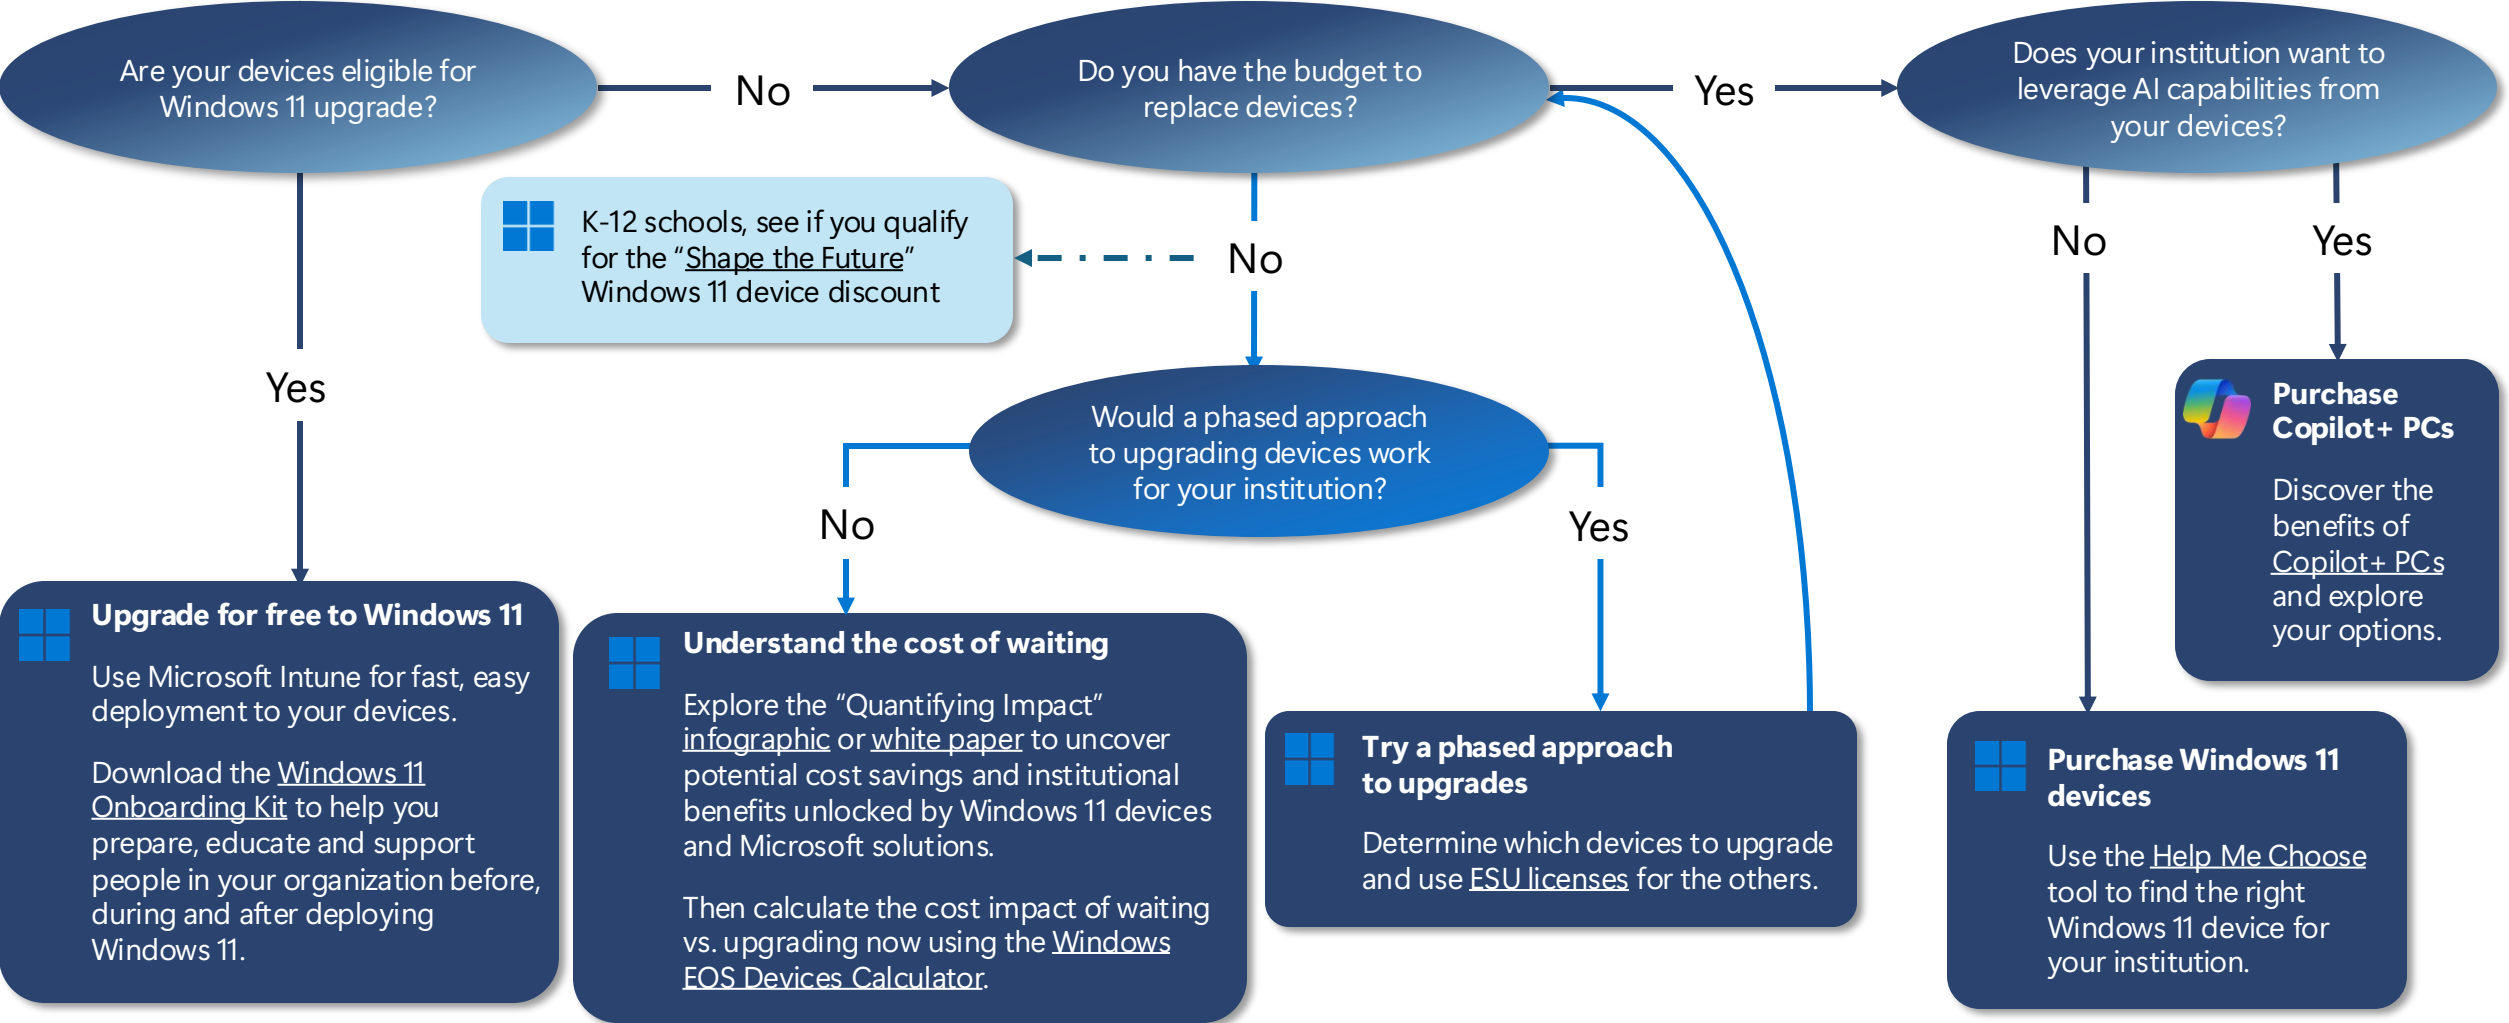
Are your devices eligible for Windows 11 upgrade?

No

Do you have the budget to replace devices?

Yes

Does your institution want to leverage AI capabilities from your devices?

K-12 schools, see if you qualify for the "Shape the Future" Windows 11 device discount

No

No

Yes

Yes

Purchase Copilot+ PCs

Discover the benefits of Copilot+ PCs and explore your options.

Would a phased approach to upgrading devices work for your institution?

No

Yes

Upgrade for free to Windows 11

Use Microsoft Intune for fast, easy deployment to your devices.

Download the Windows 11 Onboarding Kit to help you prepare, educate and support people in your organization before, during and after deploying Windows 11.

Understand the cost of waiting

Explore the "Quantifying Impact" infographic or white paper to uncover potential cost savings and institutional benefits unlocked by Windows 11 devices and Microsoft solutions.

Then calculate the cost impact of waiting vs. upgrading now using the Windows EOS Devices Calculator.

Try a phased approach to upgrades

Determine which devices to upgrade and use ESU licenses for the others.

Purchase Windows 11 devices

Use the Help Me Choose tool to find the right Windows 11 device for your institution.